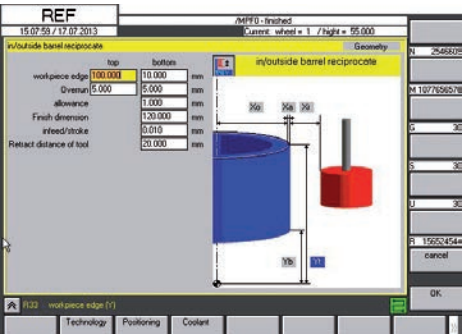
REF

15:07:59 / 17.07.2013

/MPF0 - finished

Current: wheel = 1 / hight = 55.000

in/outside barrel reciprocate

Geometry

| | top | bottom | |
|---|---|---|---|
| workpiece edge | 100.000 | 10.000 | mm |
| Overrun | 5.000 | 5.000 | mm |
| allowance | | 1.000 | mm |
| Finish dimension | | 120.000 | mm |
| infeed/stroke | | 0.010 | mm |
| Retract distance of tool | | 20.000 | mm |

in/outside barrel reciprocate

Xo

Xa

Xi

Yb

Yt

N 2546605

M 1077656578

G 30

S 30

U 30

R 15652454=

cancel

OK

R32 workpiece edge (Y)

Technology

Positioning

Coolant